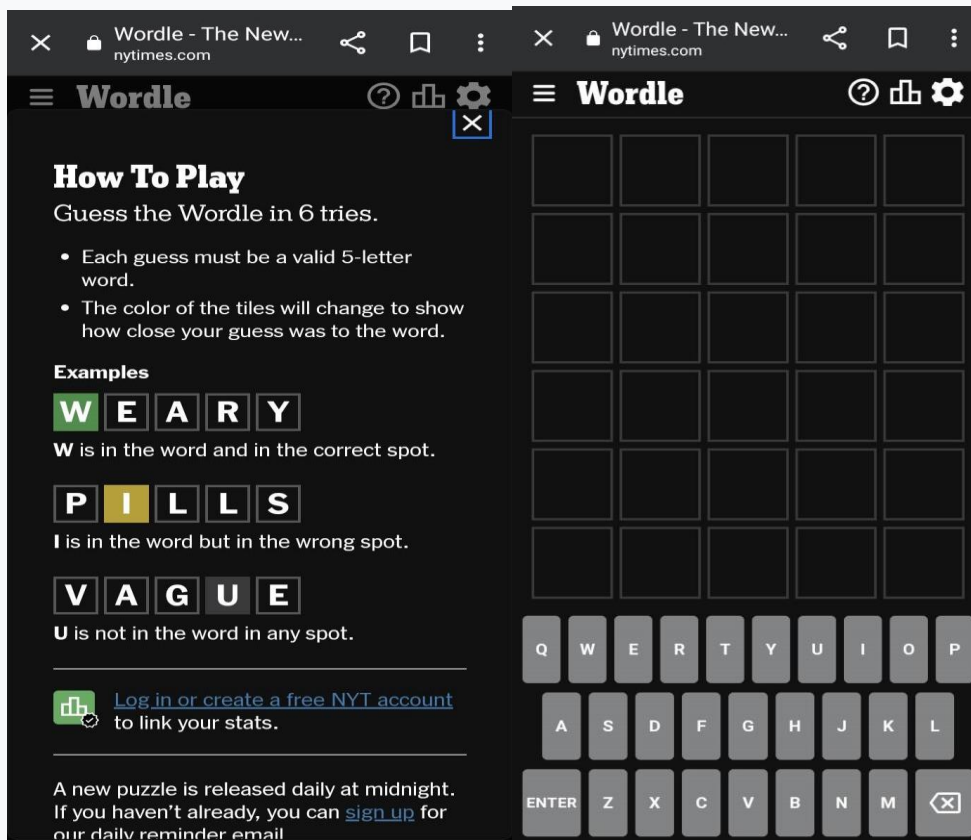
Wordle - The New...
nytimes.com

Wordle

How To Play
Guess the Wordle in 6 tries.

• Each guess must be a valid 5-letter word.
• The color of the tiles will change to show how close your guess was to the word.

Examples

W E A R Y
W is in the word and in the correct spot.

P I L L S
I is in the word but in the wrong spot.

V A G U E
U is not in the word in any spot.

Log in or create a free NYT account to link your stats.

A new puzzle is released daily at midnight. If you haven't already, you can sign up for our daily reminder email

Wordle - The New...
nytimes.com

Wordle

Q W E R T Y U I O P
A S D F G H J K L
ENTER Z X C V B N M